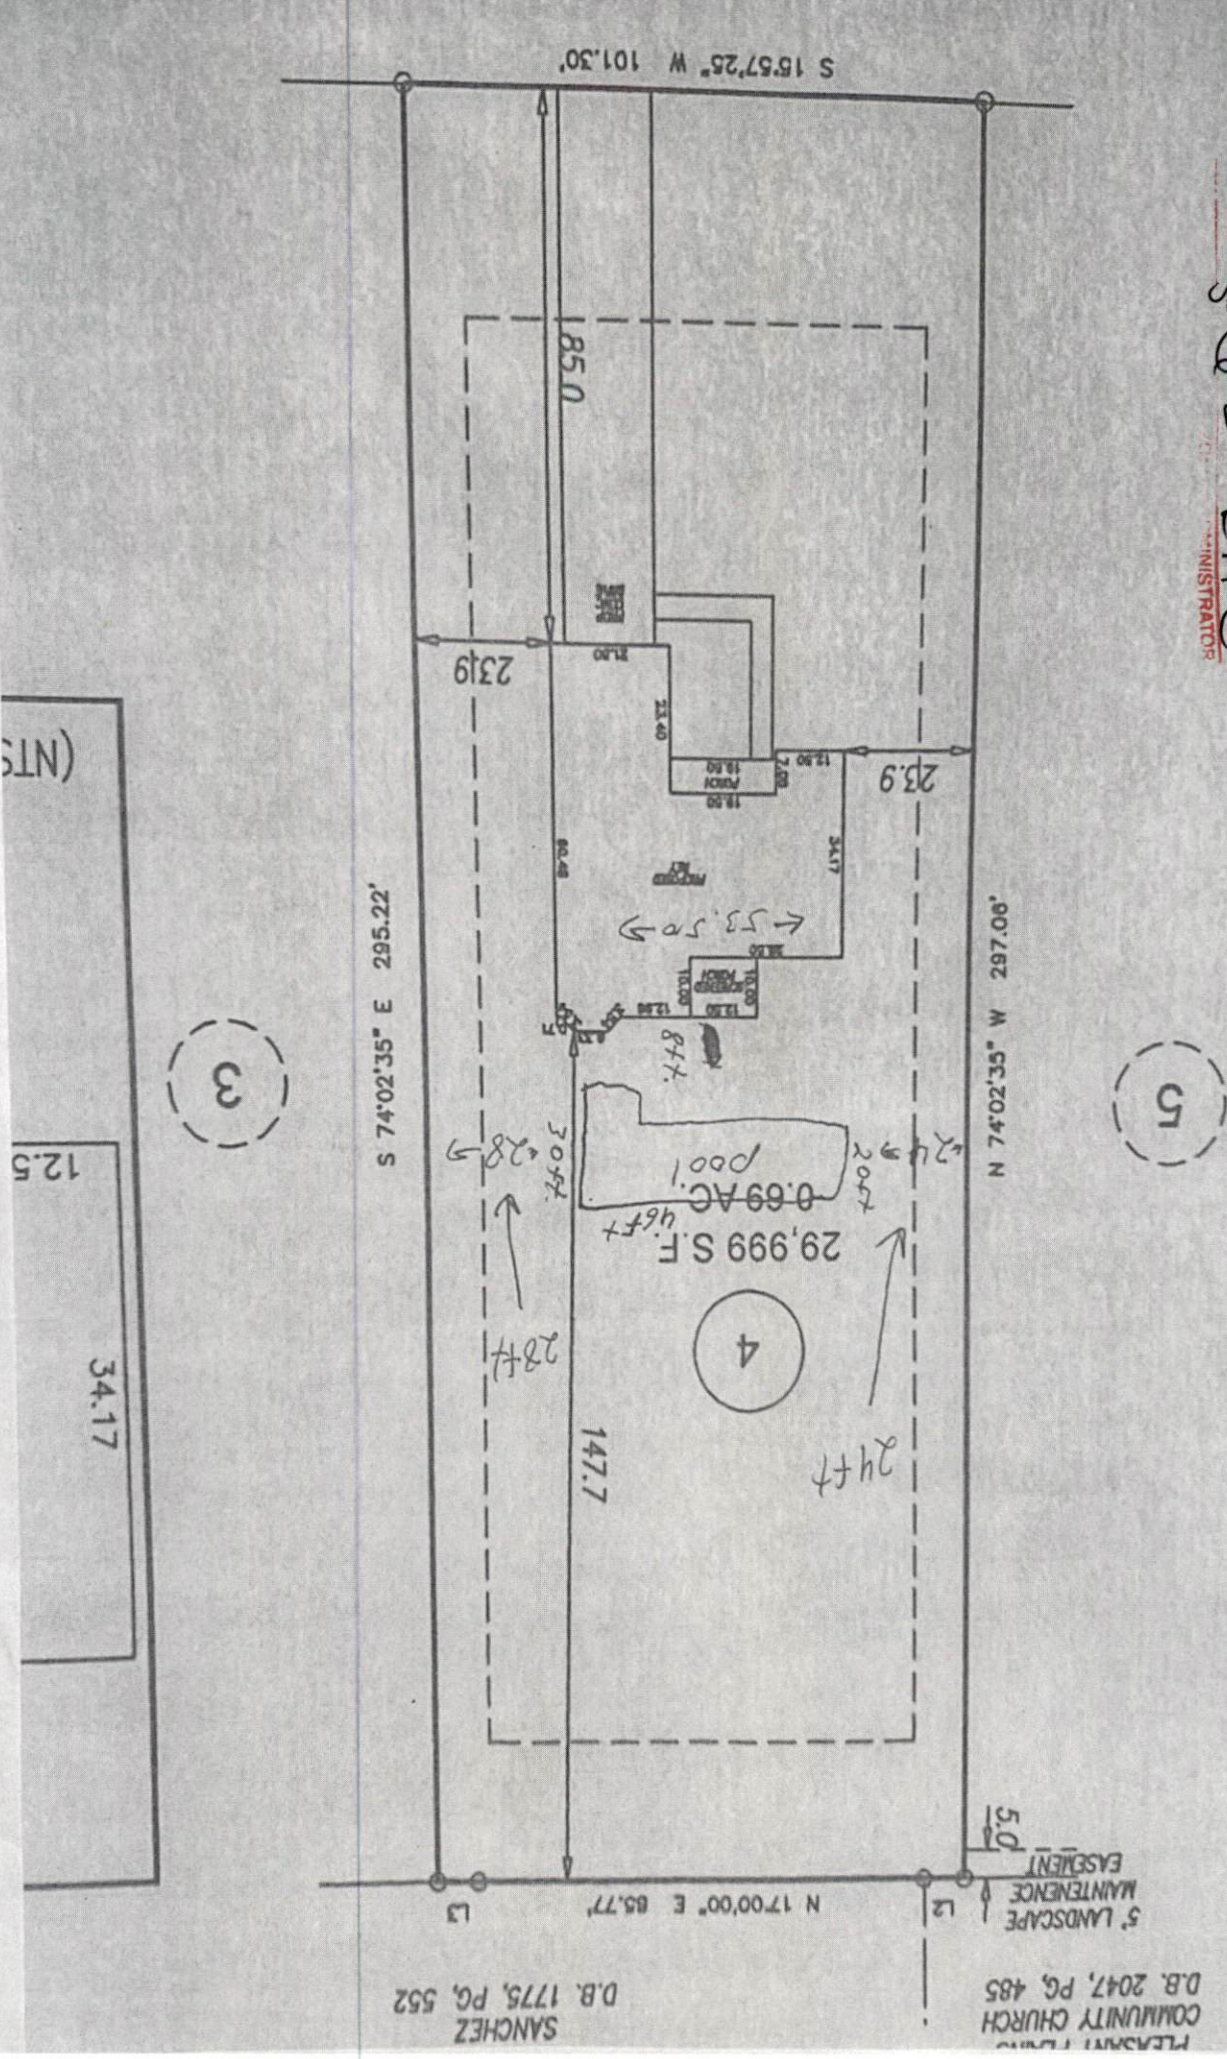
S 15°57'25" W 101.30'

85.0

23.9

23.9

(NTS

S 74°02'35" E 295.22'

3

12.5

34.17

N 74°02'35" W 297.08'

5

ADMINISTRATOR

21.00

23.40

15.50

19.50

7.00

12.50

PORCH

34.17

60.48

PROPOSED RES

53.5ft

SCREENED PORCH

10.00

12.50

38.50

12.88

8ft

30ft

28

pool

20ft

24

0.69 AC.

46ft

29,999 S.F.

4

28ft

24ft

147.7

5.0

5' LANDSCAPE MAINTENENCE EASEMENT

N 17°00'00" E 85.77'

L3

L2

SANCHEZ D.B. 1775, PG. 552

PLEASANT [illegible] COMMUNITY CHURCH D.B. 2047, PG. 485